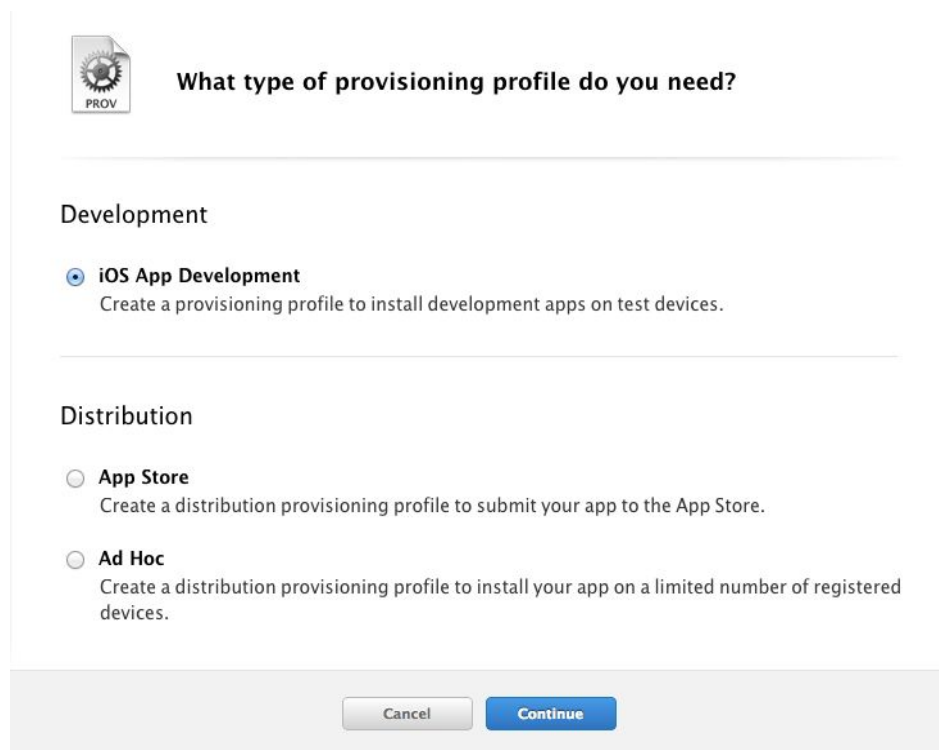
PROV

What type of provisioning profile do you need?

Development

iOS App Development
Create a provisioning profile to install development apps on test devices.

Distribution

App Store
Create a distribution provisioning profile to submit your app to the App Store.

Ad Hoc
Create a distribution provisioning profile to install your app on a limited number of registered devices.

Cancel

Continue